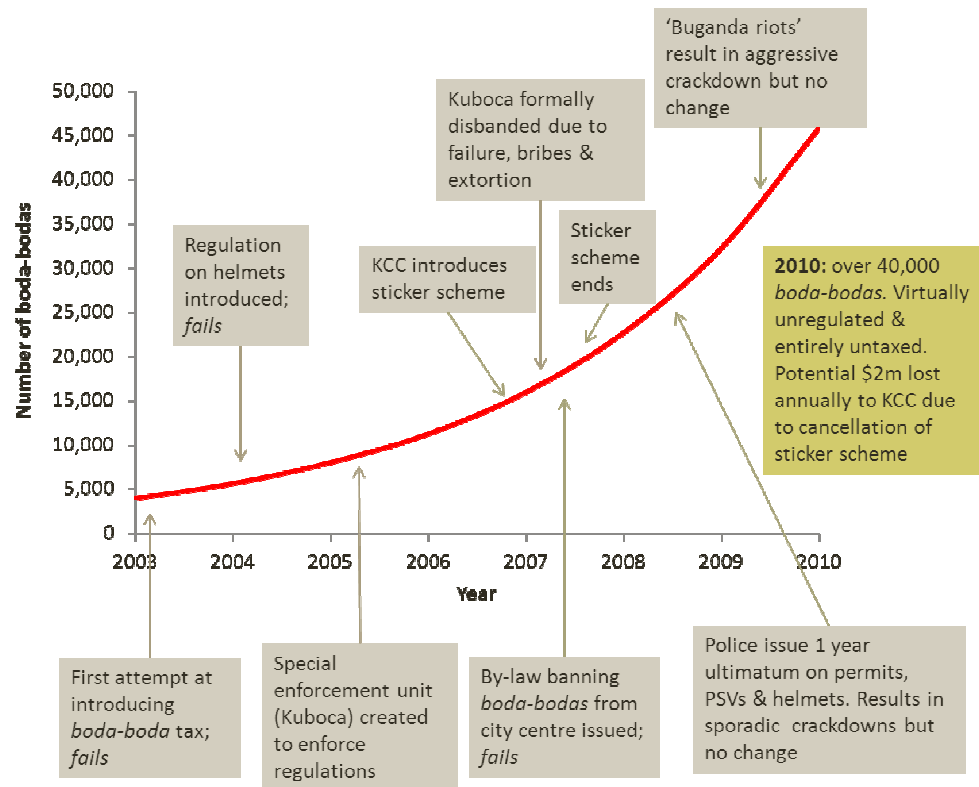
'Buganda riots' result in aggressive crackdown but no change

Kuboca formally disbanded due to failure, bribes & extortion

50,000
45,000
40,000
35,000
30,000
25,000
20,000
15,000
10,000
5,000
0

Number of boda-bodas

Regulation on helmets introduced; *fails*

KCC introduces sticker scheme

Sticker scheme ends

**2010:** over 40,000 *boda-bodas*. Virtually unregulated & entirely untaxed. Potential $2m lost annually to KCC due to cancellation of sticker scheme

2003 2004 2005 2006 2007 2008 2009 2010

Year

First attempt at introducing *boda-boda* tax; *fails*

Special enforcement unit (Kuboca) created to enforce regulations

By-law banning *boda-bodas* from city centre issued; *fails*

Police issue 1 year ultimatum on permits, PSVs & helmets. Results in sporadic crackdowns but no change